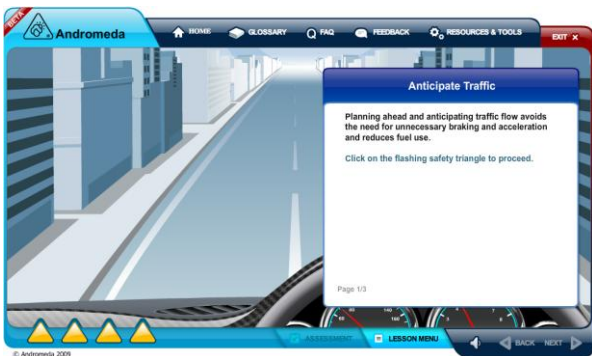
BETA

Andromeda

HOME GLOSSARY FAQ FEEDBACK RESOURCES & TOOLS

EXIT ×

Anticipate Traffic

Planning ahead and anticipating traffic flow avoids the need for unnecessary braking and acceleration and reduces fuel use.

Click on the flashing safety triangle to proceed.

Page 1/3

ASSESSMENT LESSON MENU

BACK NEXT

© Andromeda 2009